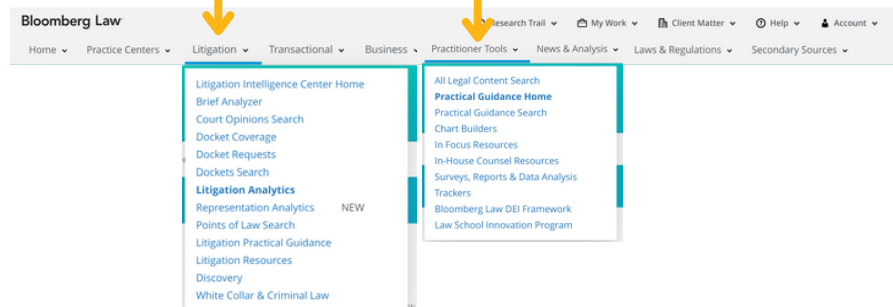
Bloomberg Law

Research Trail ⌄ My Work ⌄ Client Matter ⌄ Help ⌄ Account ⌄

Home ⌄ Practice Centers ⌄ Litigation ⌄ Transactional ⌄ Business ⌄ Practitioner Tools ⌄ News & Analysis ⌄ Laws & Regulations ⌄ Secondary Sources ⌄

Litigation Intelligence Center Home
Brief Analyzer
Court Opinions Search
Docket Coverage
Docket Requests
Dockets Search
**Litigation Analytics**
Representation Analytics NEW
Points of Law Search
Litigation Practical Guidance
Litigation Resources
Discovery
White Collar & Criminal Law

All Legal Content Search
**Practical Guidance Home**
Practical Guidance Search
Chart Builders
In Focus Resources
In-House Counsel Resources
Surveys, Reports & Data Analysis
Trackers
Bloomberg Law DEI Framework
Law School Innovation Program